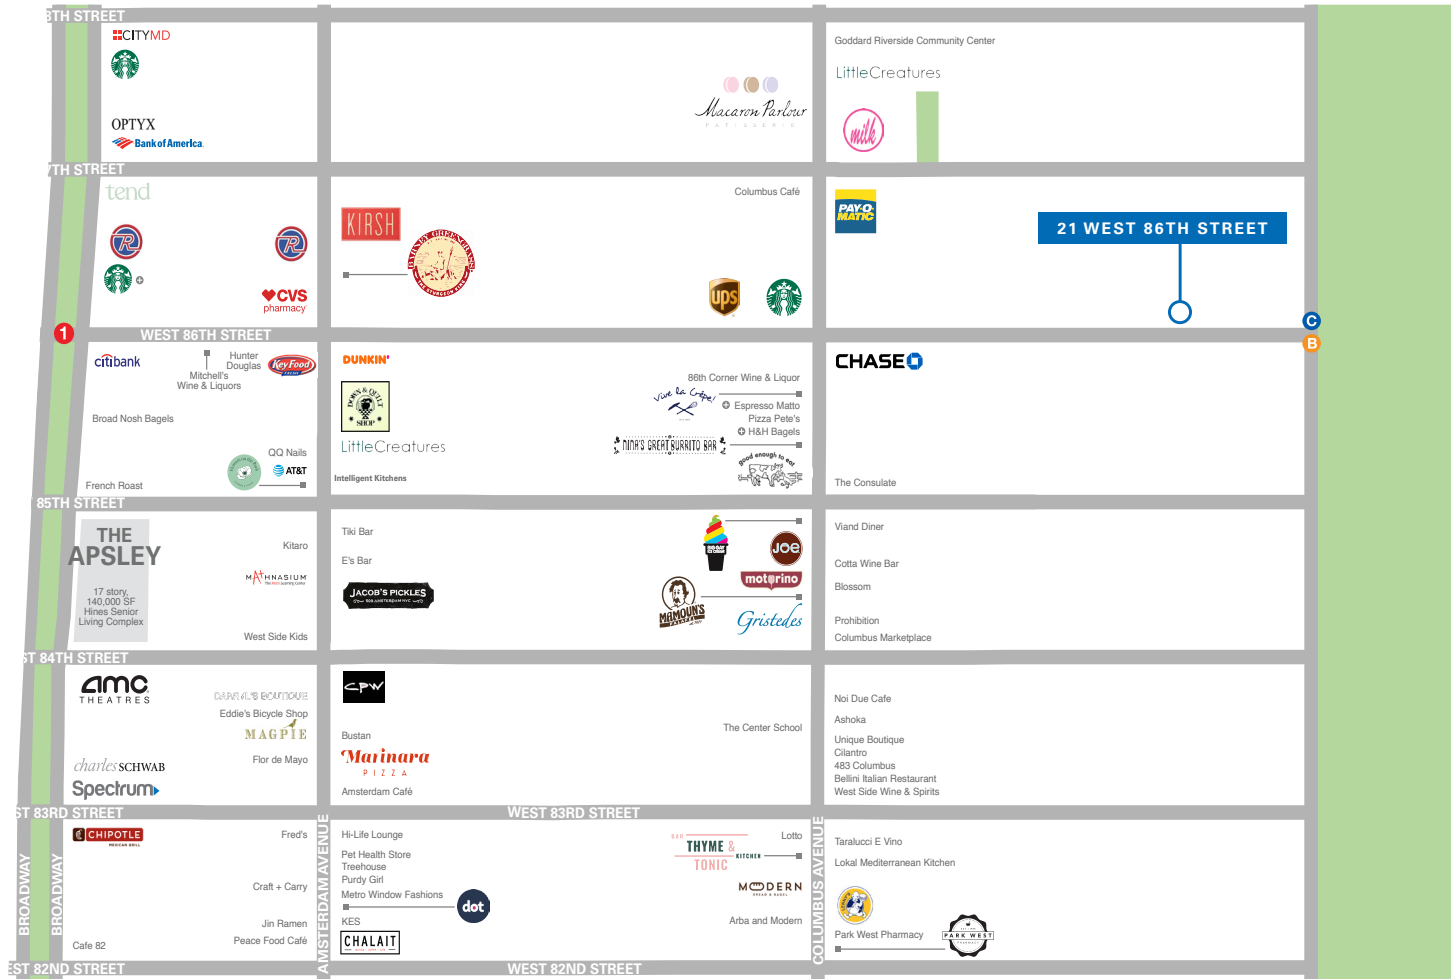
8TH STREET
CITYMD
OPTYX
Bank of America

Macaron Parlour
PATISSERIE

Goddard Riverside Community Center
LittleCreatures
milk

7TH STREET
tend
CVS pharmacy

KIRSH
Columbus Café
ups

PAY-O-MATIC
21 WEST 86TH STREET

1
WEST 86TH STREET
C
B

citibank
Hunter Douglas
Mitchell's Wine & Liquors
Key Food
Broad Nosh Bagels
QQ Nails
AT&T
French Roast

DUNKIN'
LittleCreatures
Intelligent Kitchens
86th Corner Wine & Liquor
Vive la Crêpe!
Espresso Matto
Pizza Pete's
H&H Bagels
NINA'S GREAT BURRITO BAR
good enough to eat

CHASE
The Consulate

85TH STREET
THE APSLEY
17 story, 140,000 SF Hines Senior Living Complex
Kitaro
MATHNASIUM
West Side Kids

Tiki Bar
E's Bar
JACOB'S PICKLES
Joe
motorino
MAMOUN'S
Gristedes

Viand Diner
Cotta Wine Bar
Blossom
Prohibition
Columbus Marketplace

ST 84TH STREET
amc THEATRES
CARMEL'S BOUTIQUE
Eddie's Bicycle Shop
MAGPIE
Flor de Mayo
charles SCHWAB
Spectrum

CPW
Bustan
The Center School
Marinara
PIZZA
Amsterdam Café

Noi Due Cafe
Ashoka
Unique Boutique
Cilantro
483 Columbus
Bellini Italian Restaurant
West Side Wine & Spirits

ST 83RD STREET
WEST 83RD STREET
CHIPOTLE
Fred's
Craft + Carry
Jin Ramen
Peace Food Café
Cafe 82

Hi-Life Lounge
Pet Health Store
Treehouse
Purdy Girl
Metro Window Fashions
dot
KES
CHALAIT
BAR THYME & TONIC KITCHEN
Lotto
MODERN
Arba and Modern

Taralucci E Vino
Lokal Mediterranean Kitchen
Park West Pharmacy
PARK WEST

BROADWAY
BROADWAY
AMSTERDAM AVENUE
COLUMBUS AVENUE
ST 82ND STREET
WEST 82ND STREET